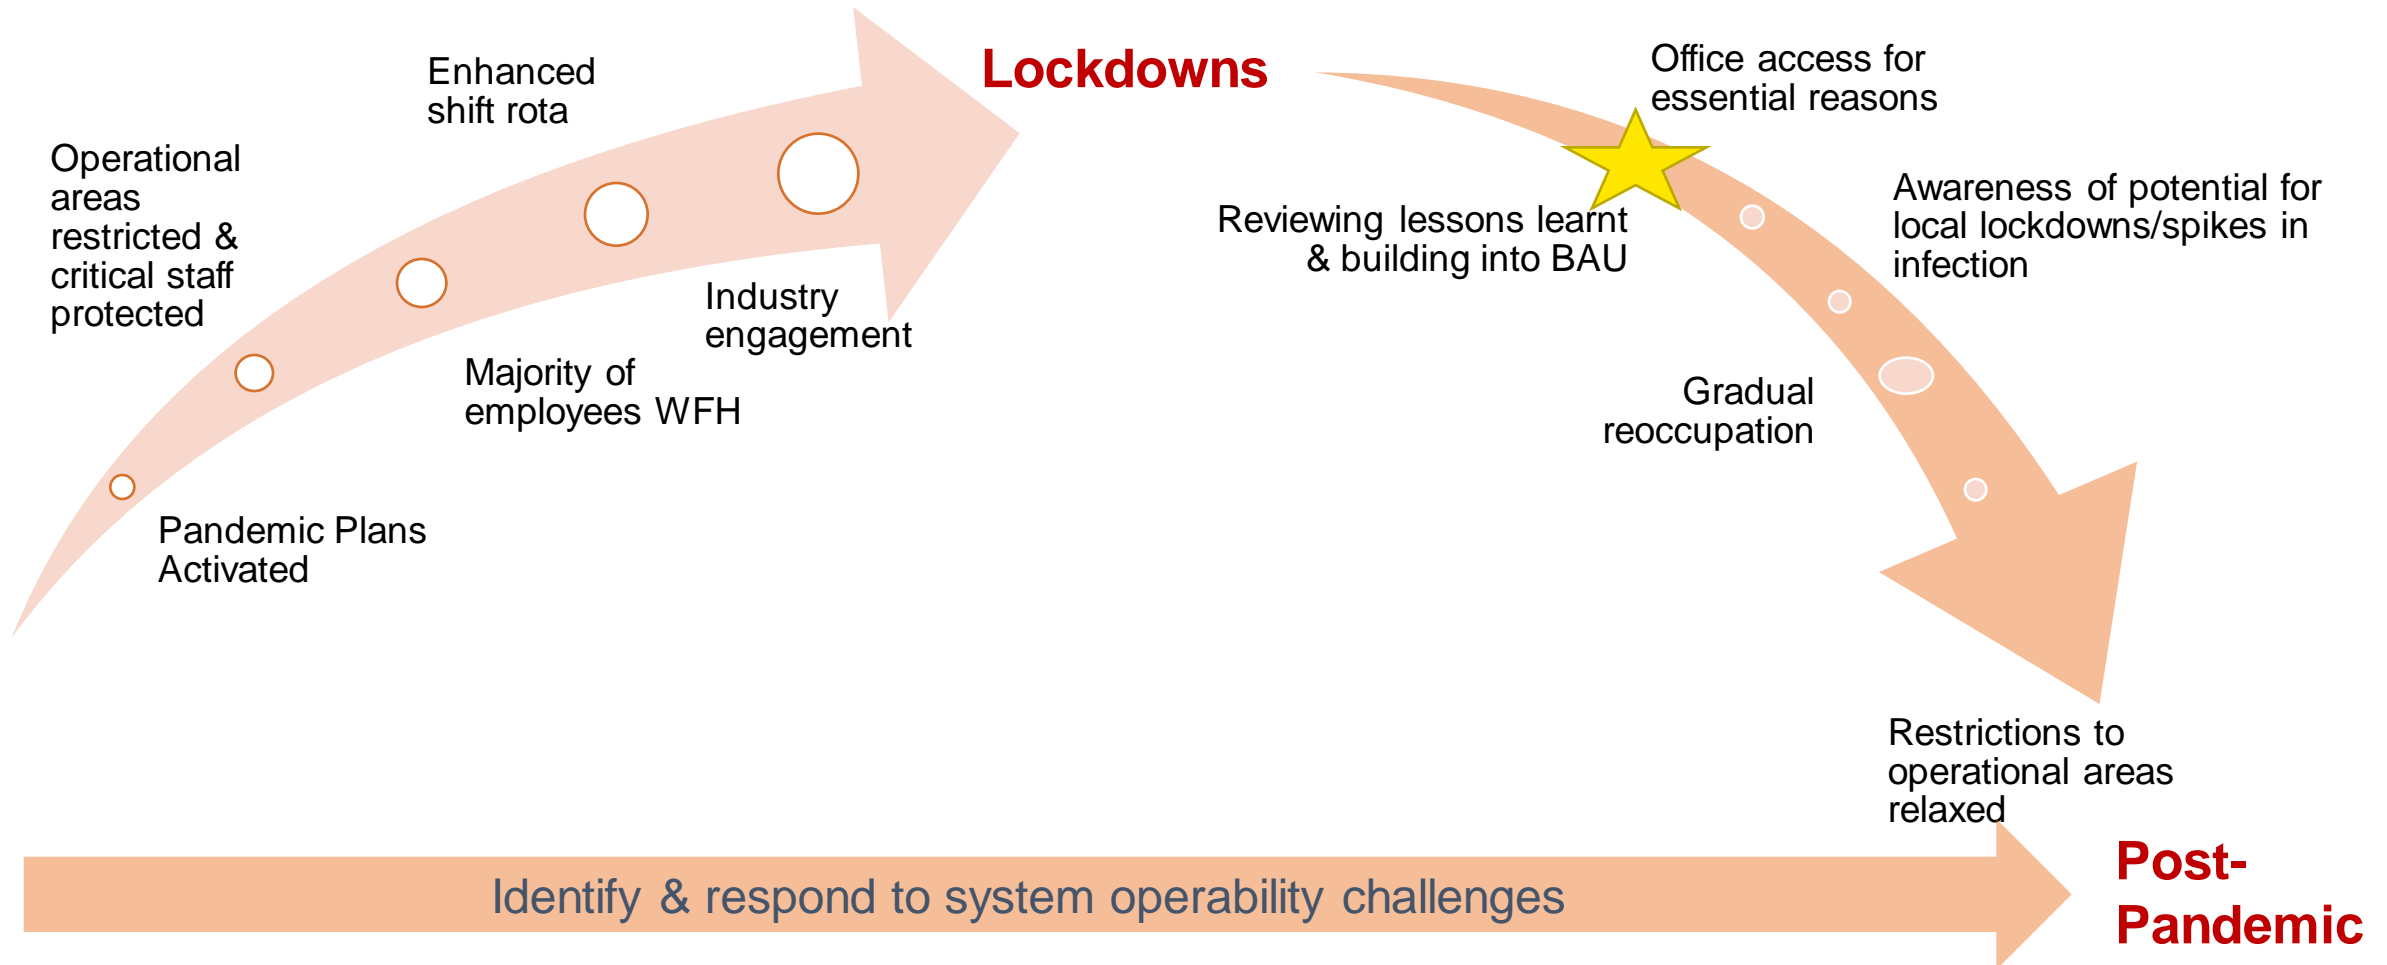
Pandemic Plans Activated

Operational areas restricted & critical staff protected

Enhanced shift rota

Majority of employees WFH

Industry engagement

Lockdowns

Office access for essential reasons

Reviewing lessons learnt & building into BAU

Awareness of potential for local lockdowns/spikes in infection

Gradual reoccupation

Restrictions to operational areas relaxed

Identify & respond to system operability challenges

Post-Pandemic